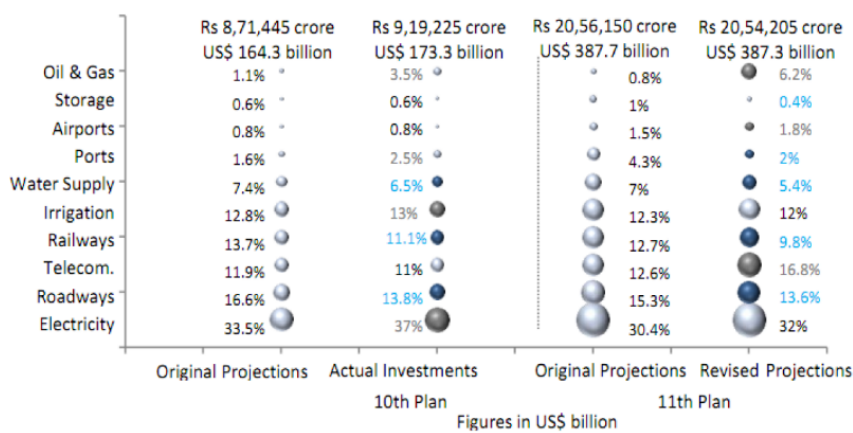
Rs 8,71,445 crore
US$ 164.3 billion

Rs 9,19,225 crore
US$ 173.3 billion

Rs 20,56,150 crore
US$ 387.7 billion

Rs 20,54,205 crore
US$ 387.3 billion

| | Original Projections | Actual Investments | Original Projections | Revised Projections |
|---|---|---|---|---|
| Oil & Gas | 1.1% | 3.5% | 0.8% | 6.2% |
| Storage | 0.6% | 0.6% | 1% | 0.4% |
| Airports | 0.8% | 0.8% | 1.5% | 1.8% |
| Ports | 1.6% | 2.5% | 4.3% | 2% |
| Water Supply | 7.4% | 6.5% | 7% | 5.4% |
| Irrigation | 12.8% | 13% | 12.3% | 12% |
| Railways | 13.7% | 11.1% | 12.7% | 9.8% |
| Telecom. | 11.9% | 11% | 12.6% | 16.8% |
| Roadways | 16.6% | 13.8% | 15.3% | 13.6% |
| Electricity | 33.5% | 37% | 30.4% | 32% |

Original Projections Actual Investments
10th Plan

Original Projections Revised Projections
11th Plan

Figures in US$ billion